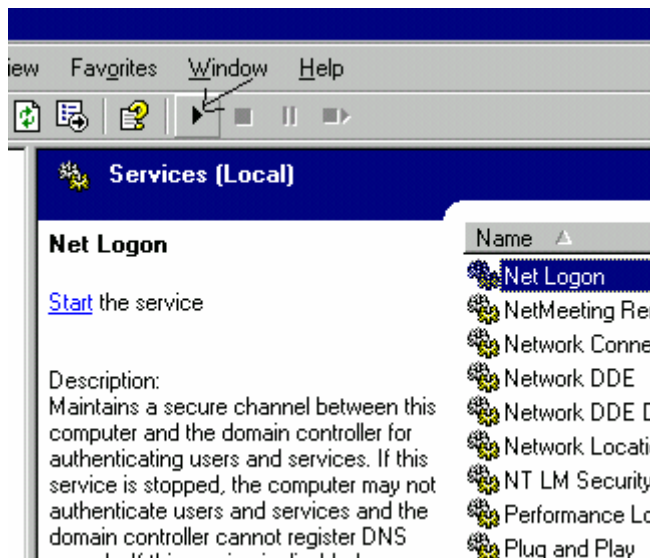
iew Favorites Window Help

Services (Local)

Net Logon

Start the service

Description:
Maintains a secure channel between this computer and the domain controller for authenticating users and services. If this service is stopped, the computer may not authenticate users and services and the domain controller cannot register DNS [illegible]

| Name |
|---|
| Net Logon |
| NetMeeting Re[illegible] |
| Network Conne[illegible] |
| Network DDE |
| Network DDE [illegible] |
| Network Locati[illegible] |
| NT LM Security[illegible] |
| Performance Lo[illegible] |
| Plug and Play |